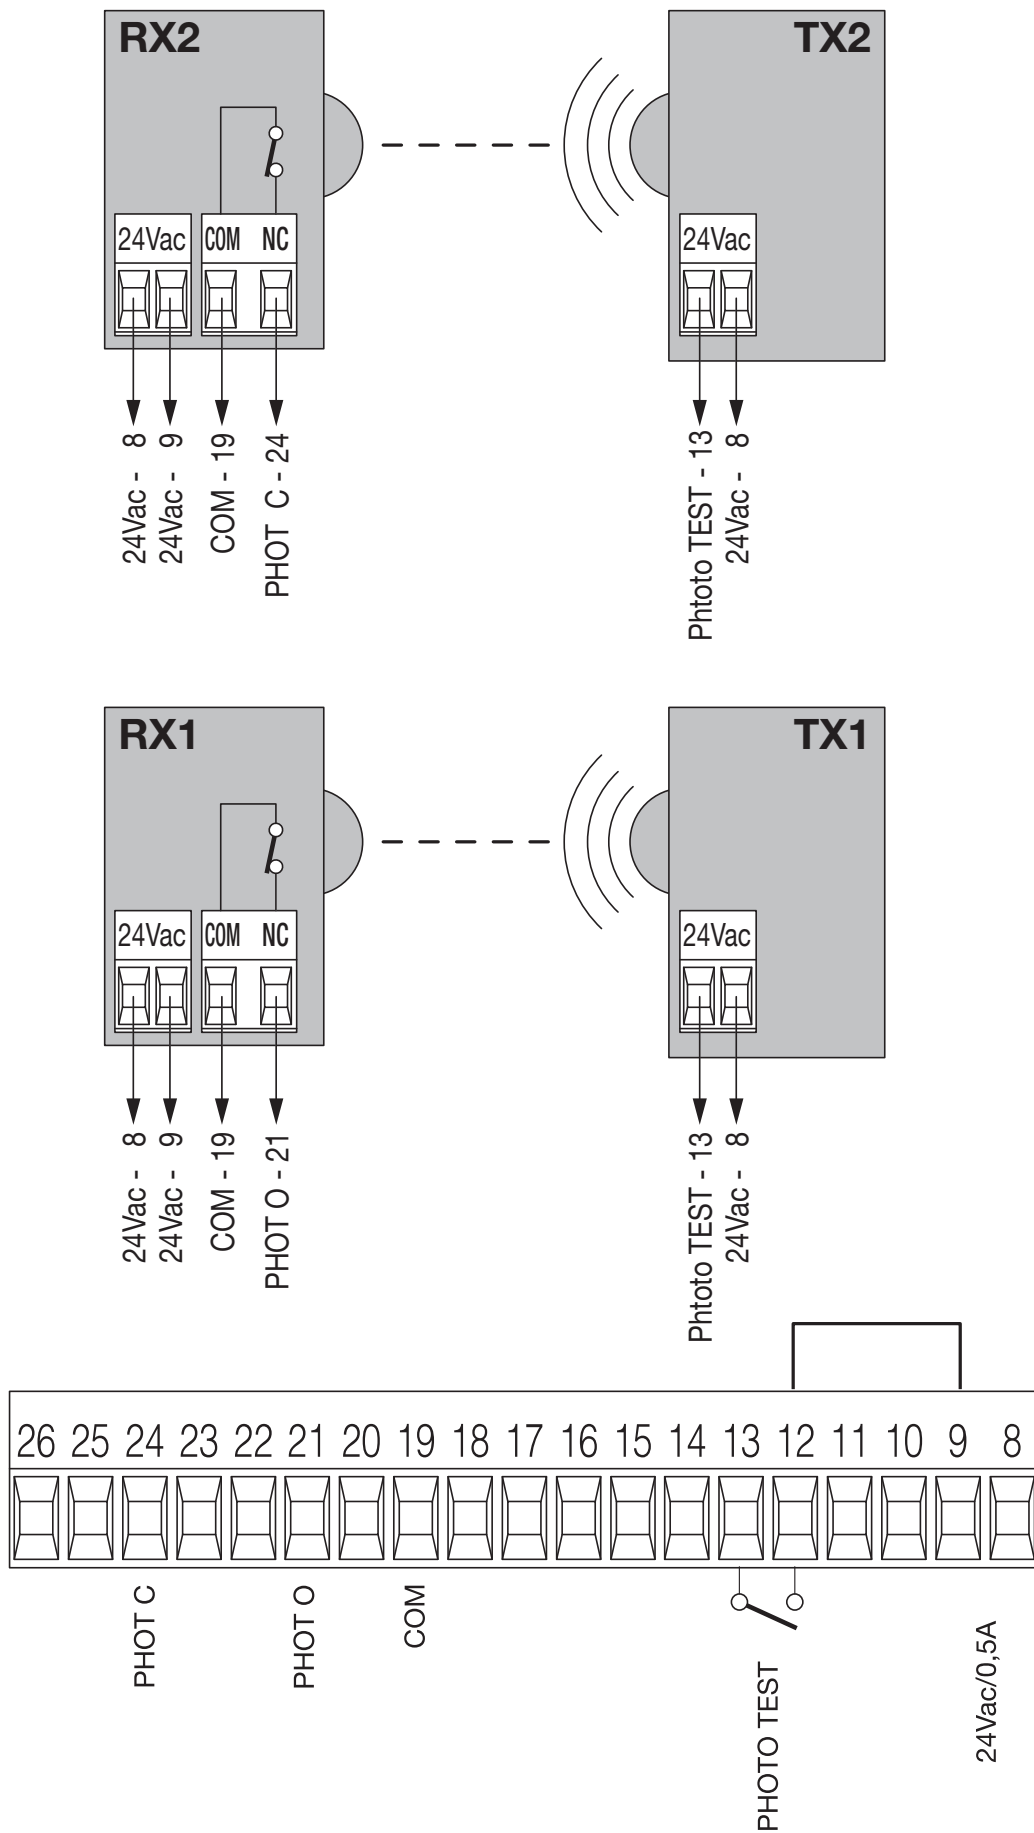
RX2

24Vac COM NC

24Vac - 8
24Vac - 9
COM - 19
PHOT C - 24

TX2

24Vac

Phtoto TEST - 13
24Vac - 8

RX1

24Vac COM NC

24Vac - 8
24Vac - 9
COM - 19
PHOT O - 21

TX1

24Vac

Phtoto TEST - 13
24Vac - 8

26 25 24 23 22 21 20 19 18 17 16 15 14 13 12 11 10 9 8

PHOT C
PHOT O
COM
PHOTO TEST
24Vac/0,5A